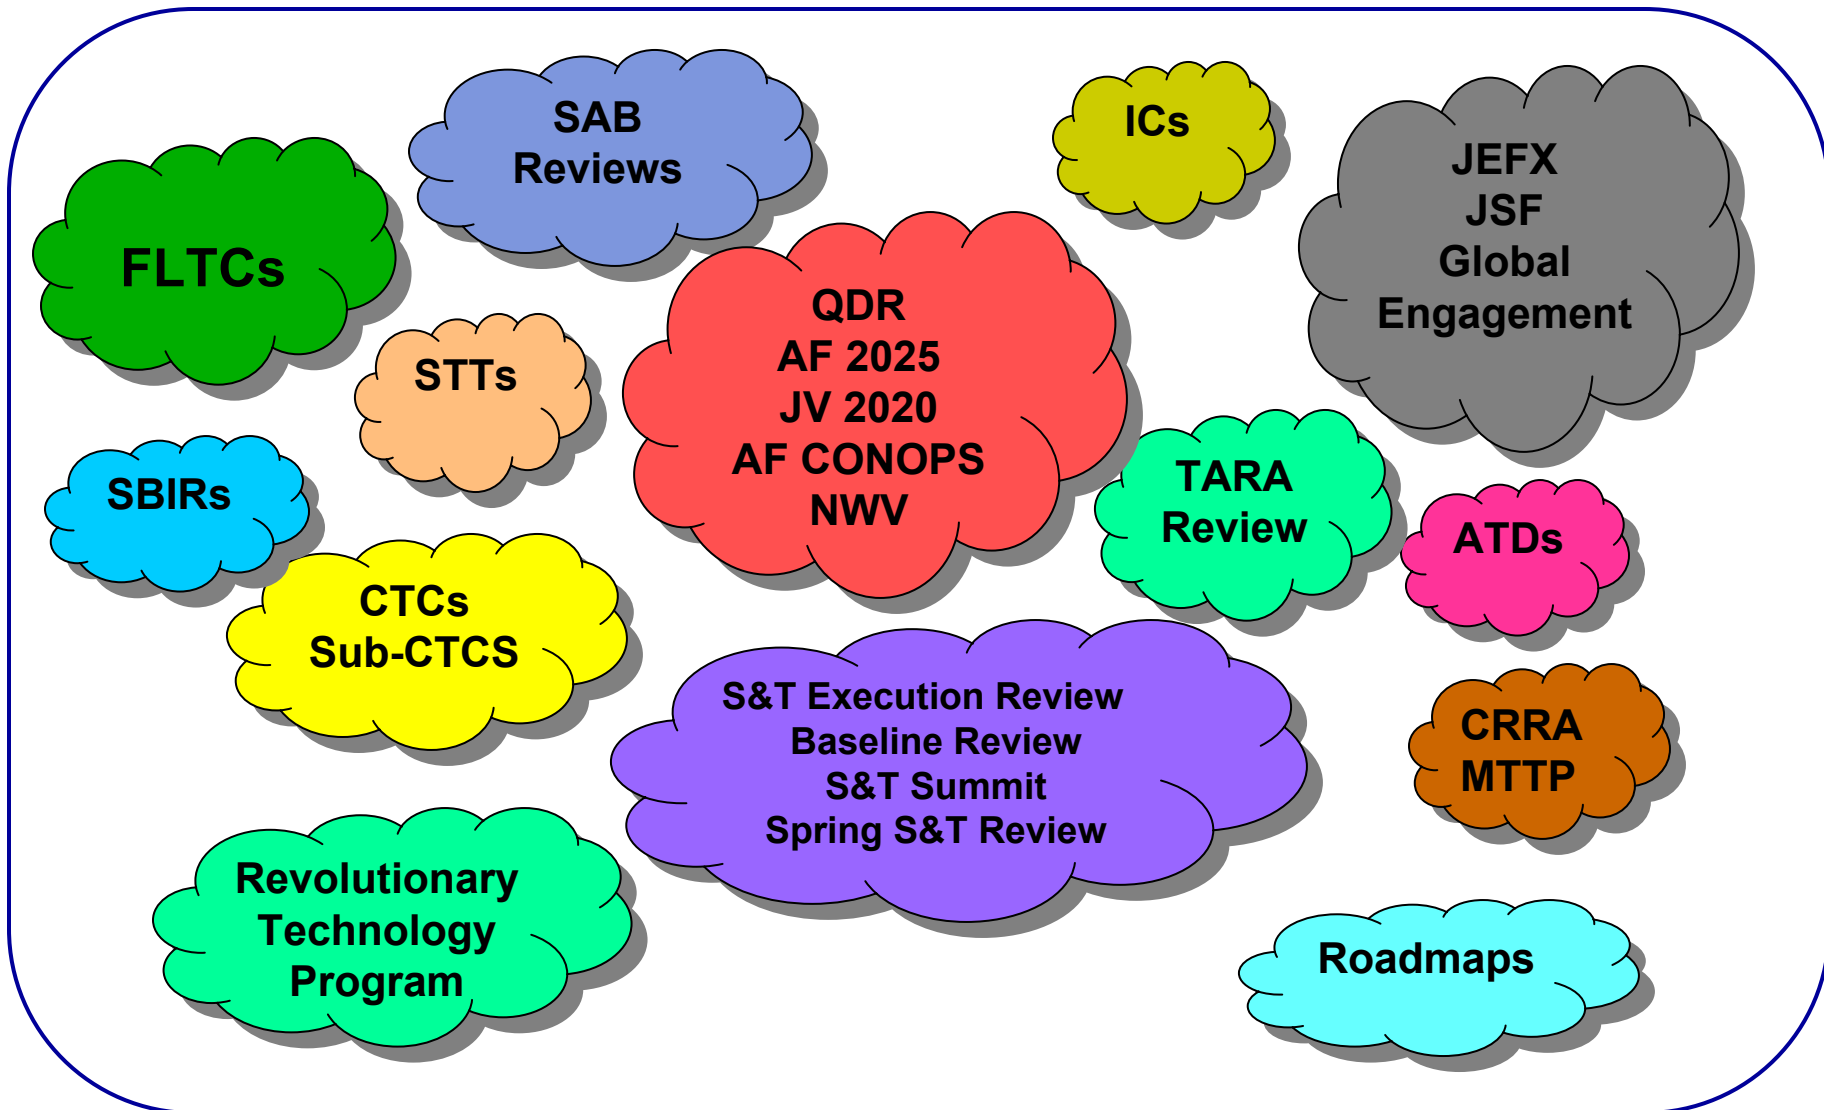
SAB
Reviews

ICs

JEFX
JSF
Global
Engagement

FLTCs

STTs

QDR
AF 2025
JV 2020
AF CONOPS
NWV

SBIRs

TARA
Review

ATDs

CTCs
Sub-CTCS

S&T Execution Review
Baseline Review
S&T Summit
Spring S&T Review

CRRA
MTTP

Revolutionary
Technology
Program

Roadmaps